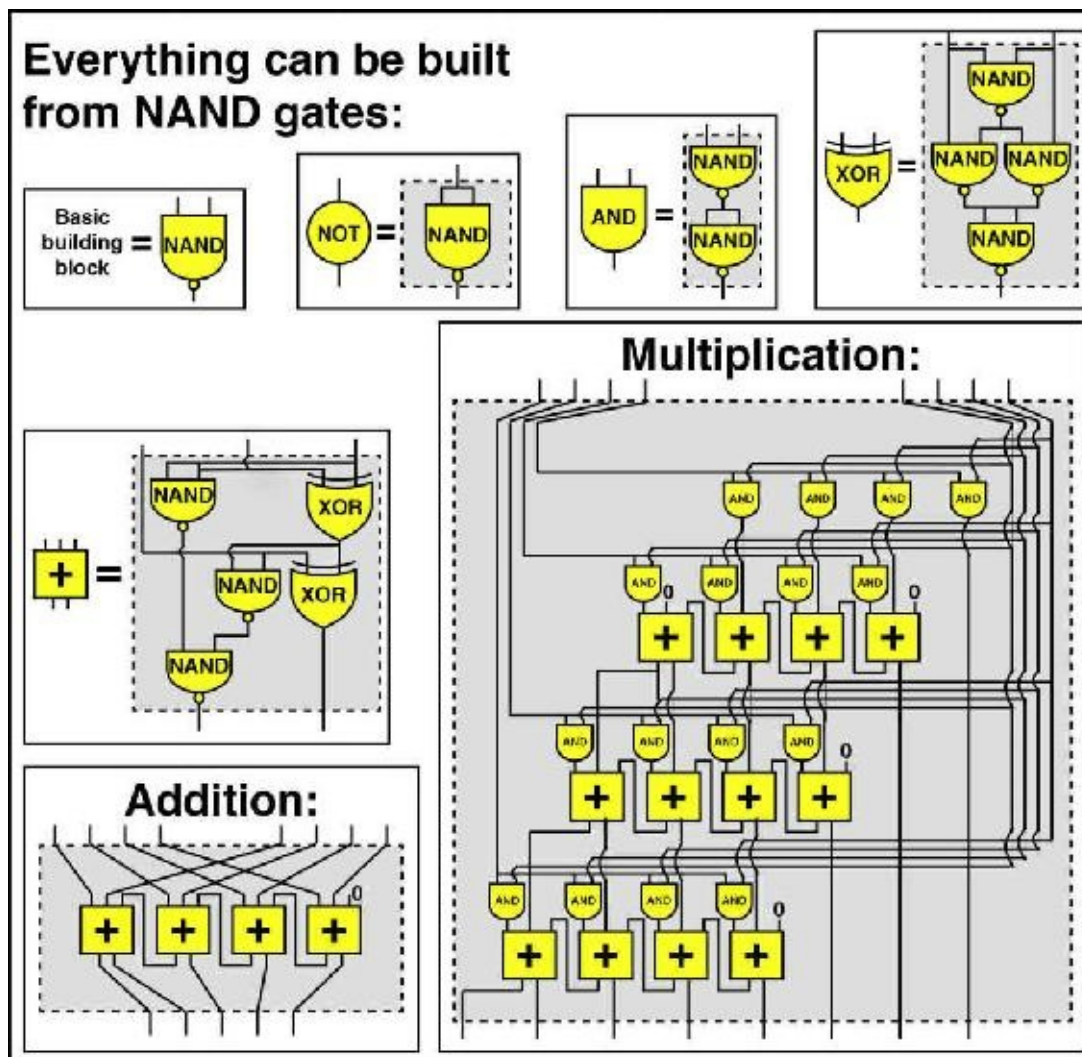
Everything can be built from NAND gates:

Basic building block = NAND

NOT = NAND

AND = NAND NAND

XOR = NAND NAND NAND NAND

+ = NAND XOR NAND XOR NAND

Multiplication:

AND AND AND AND

AND 0 AND AND AND 0

+ + + +

AND AND AND AND 0

+ + + +

AND AND AND AND 0

+ + + +

Addition:

0

+ + + +